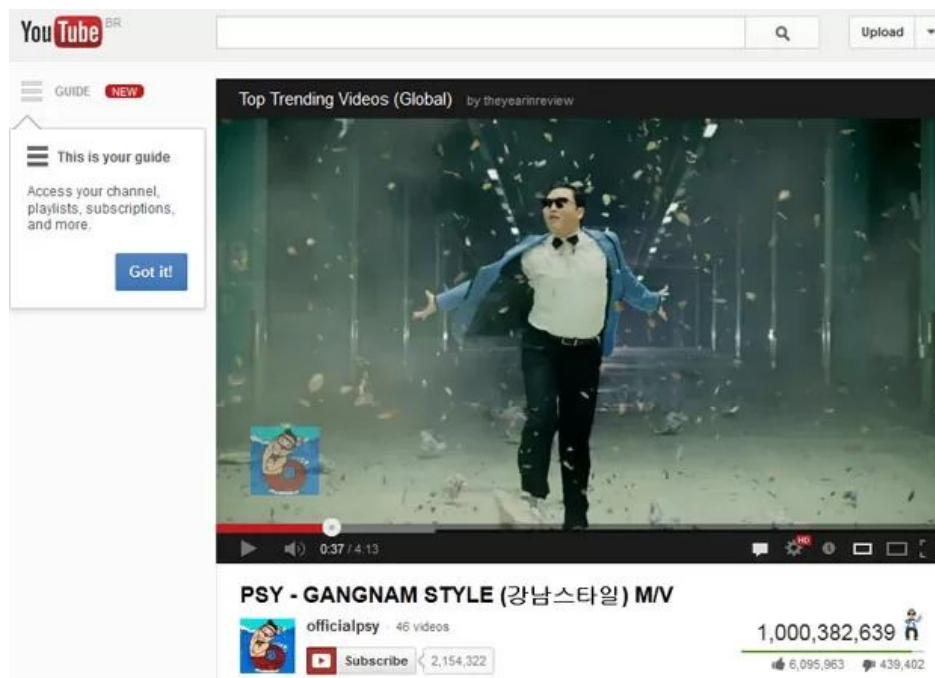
YouTube BR

Upload

GUIDE NEW

This is your guide

Access your channel, playlists, subscriptions, and more.

Got it!

Top Trending Videos (Global) by theyearinreview

0:37 / 4:13

HD

PSY - GANGNAM STYLE (강남스타일) M/V

officialpsy · 46 videos

Subscribe 2,154,322

1,000,382,639

6,095,963 439,402